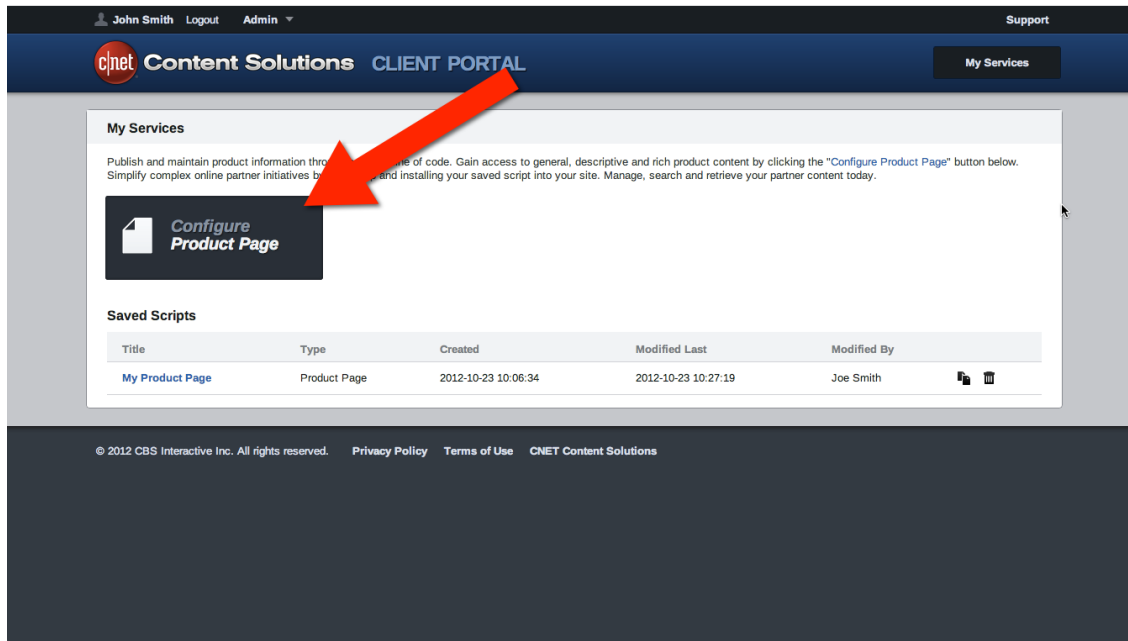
John Smith Logout Admin

Support

c|net Content Solutions CLIENT PORTAL

My Services

My Services

Publish and maintain product information thro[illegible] line of code. Gain access to general, descriptive and rich product content by clicking the "Configure Product Page" button below. Simplify complex online partner initiatives b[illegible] and installing your saved script into your site. Manage, search and retrieve your partner content today.

Configure Product Page

Saved Scripts

| Title | Type | Created | Modified Last | Modified By |
|---|---|---|---|---|
| My Product Page | Product Page | 2012-10-23 10:06:34 | 2012-10-23 10:27:19 | Joe Smith |

© 2012 CBS Interactive Inc. All rights reserved. Privacy Policy Terms of Use CNET Content Solutions